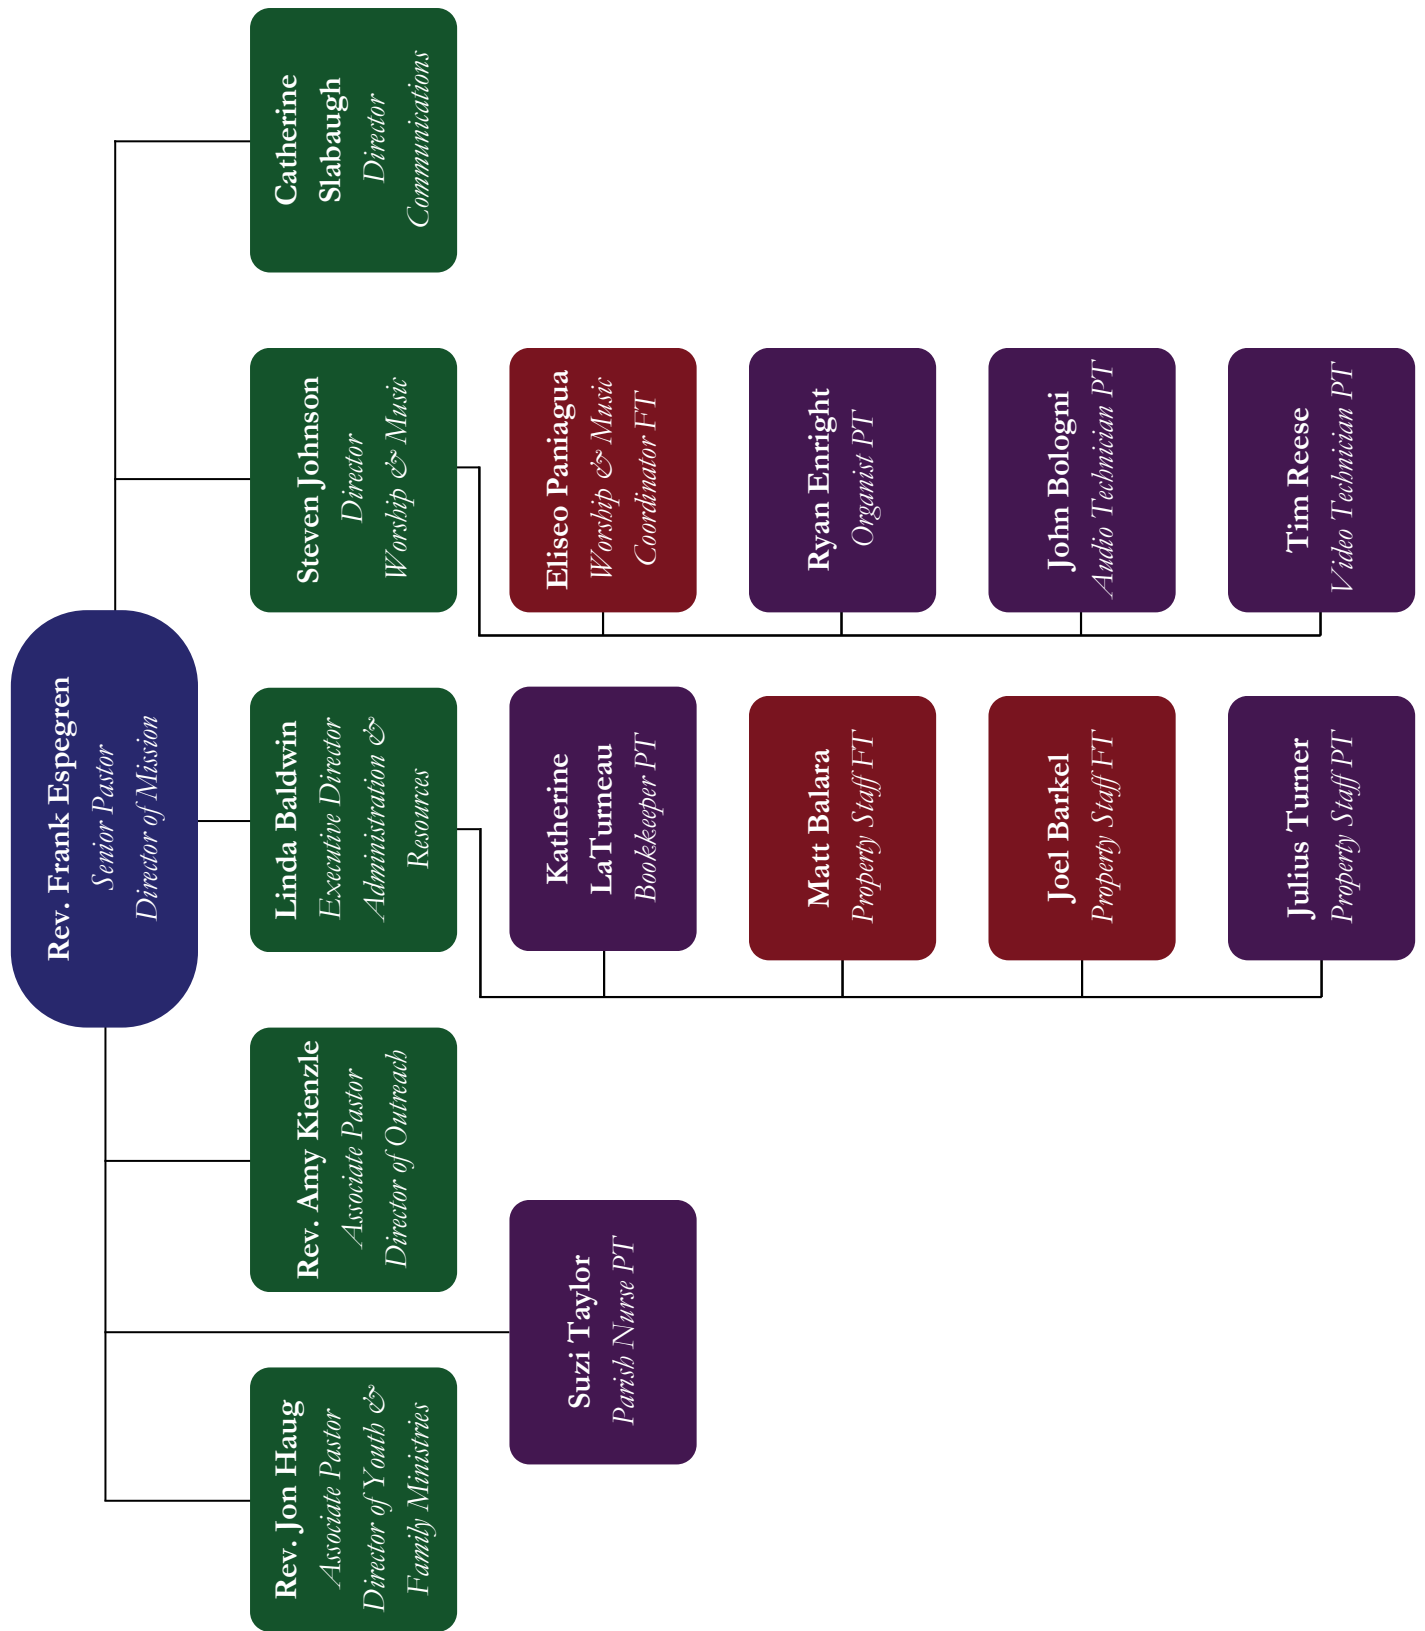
Rev. Frank Espegren
Senior Pastor
Director of Mission

Catherine Slabaugh
Director
Communications

Steven Johnson
Director
Worship & Music

Eliseo Paniagua
Worship & Music
Coordinator FT

Ryan Enright
Organist PT

John Bologni
Audio Technician PT

Tim Reese
Video Technician PT

Linda Baldwin
Executive Director
Administration &
Resources

Katherine LaTurneau
Bookkeeper PT

Matt Balara
Property Staff FT

Joel Barkel
Property Staff FT

Julius Turner
Property Staff PT

Rev. Amy Kienzle
Associate Pastor
Director of Outreach

Suzi Taylor
Parish Nurse PT

Rev. Jon Haug
Associate Pastor
Director of Youth &
Family Ministries